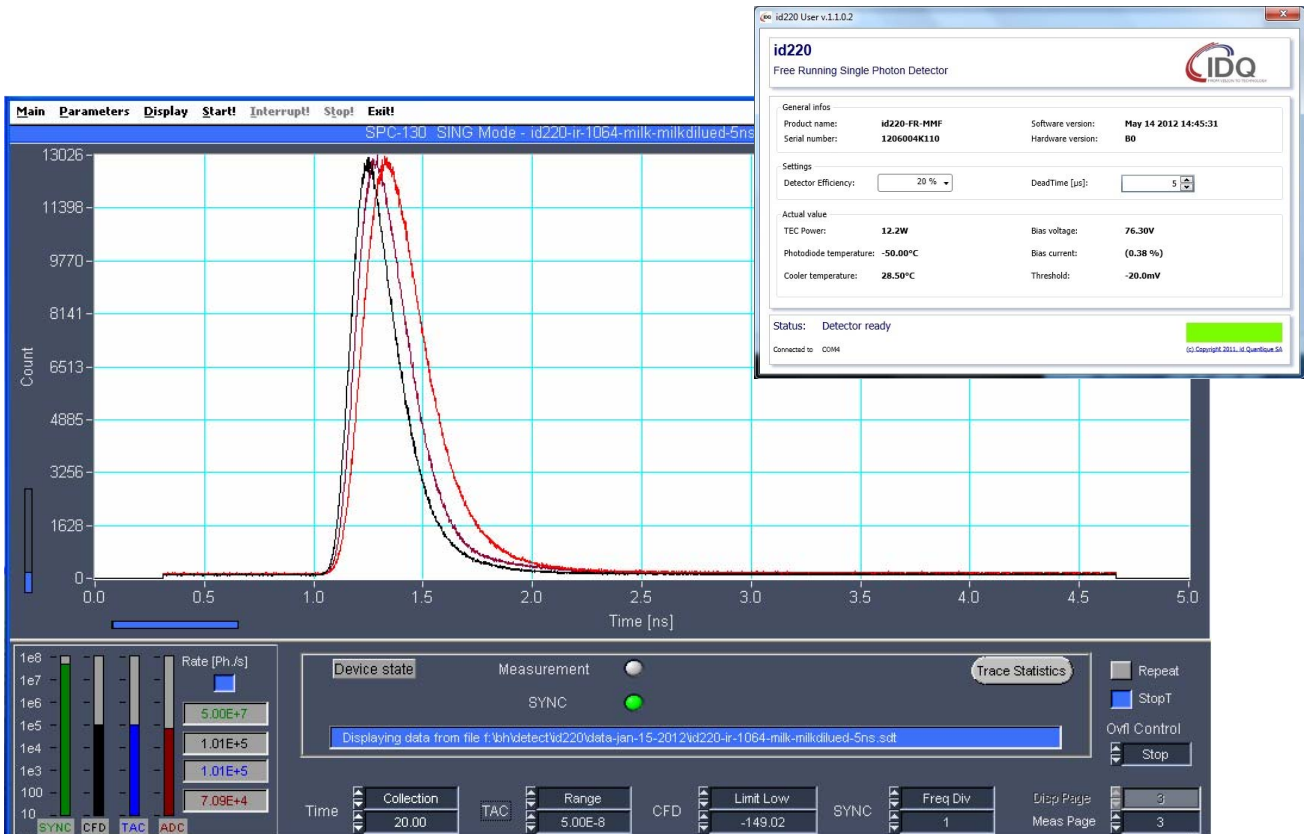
Main Parameters Display Start! Interrupt! Stop! Exit!

SPC-130 SING Mode - id220-ir-1064-milk-milkdilued-5ns

13026
11398
9770
8141
6513
4885
3256
1628
0

Count

0.0 0.5 1.0 1.5 2.0 2.5 3.0 3.5 4.0 4.5 5.0

Time [ns]

id220 User v.1.1.0.2

id220
Free Running Single Photon Detector

IDQ

General infos
Product name: id220-FR-MMF
Serial number: 1206004K110
Software version: May 14 2012 14:45:31
Hardware version: B0

Settings
Detector Efficiency: 20 %
DeadTime [µs]: 5

Actual value
TEC Power: 12.2W
Bias voltage: 76.30V
Photodiode temperature: -50.00°C
Bias current: (0.38 %)
Cooler temperature: 28.50°C
Threshold: -20.0mV

Status: Detector ready
Connected to COM4
(c) Copyright 2011, id Quantique SA

1e8
1e7
1e6
1e5
1e4
1e3
100
10
SYNC CFD TAC ADC

Rate [Ph./s]
5.00E+7
1.01E+5
1.01E+5
7.09E+4

Device state
Measurement
SYNC
Trace Statistics
Repeat
StopT
Ovfl Control
Stop

Displaying data from file f:\bh\detect\id220\data-jan-15-2012\id220-ir-1064-milk-milkdilued-5ns.sdt

Time Collection 20.00
TAC Range 5.00E-8
CFD Limit Low -149.02
SYNC Freq Div 1
Disp Page 3
Meas Page 3